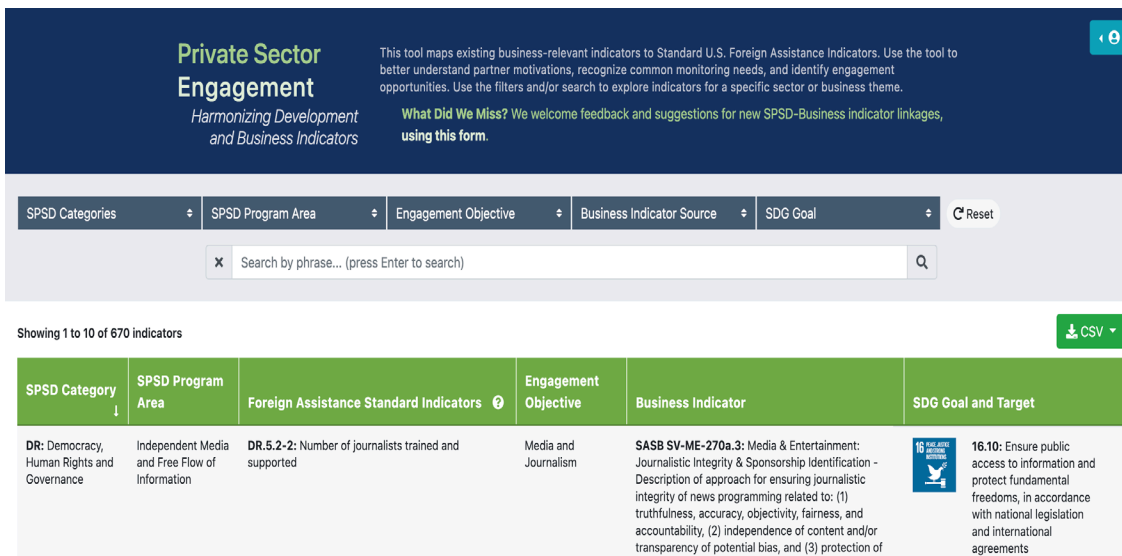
Private Sector Engagement
Harmonizing Development and Business Indicators

This tool maps existing business-relevant indicators to Standard U.S. Foreign Assistance Indicators. Use the tool to better understand partner motivations, recognize common monitoring needs, and identify engagement opportunities. Use the filters and/or search to explore indicators for a specific sector or business theme.

What Did We Miss? We welcome feedback and suggestions for new SPSD-Business indicator linkages, using this form.

SPSD Categories | SPSD Program Area | Engagement Objective | Business Indicator Source | SDG Goal | Reset

Search by phrase... (press Enter to search)

Showing 1 to 10 of 670 indicators

CSV

| SPSD Category | SPSD Program Area | Foreign Assistance Standard Indicators | Engagement Objective | Business Indicator | SDG Goal and Target |
|---|---|---|---|---|---|
| DR: Democracy, Human Rights and Governance | Independent Media and Free Flow of Information | DR.5.2-2: Number of journalists trained and supported | Media and Journalism | SASB SV-ME-270a.3: Media & Entertainment: Journalistic Integrity & Sponsorship Identification - Description of approach for ensuring journalistic integrity of news programming related to: (1) truthfulness, accuracy, objectivity, fairness, and accountability, (2) independence of content and/or transparency of potential bias, and (3) protection of | 16 PEACE, JUSTICE AND STRONG INSTITUTIONS 16.10: Ensure public access to information and protect fundamental freedoms, in accordance with national legislation and international agreements |